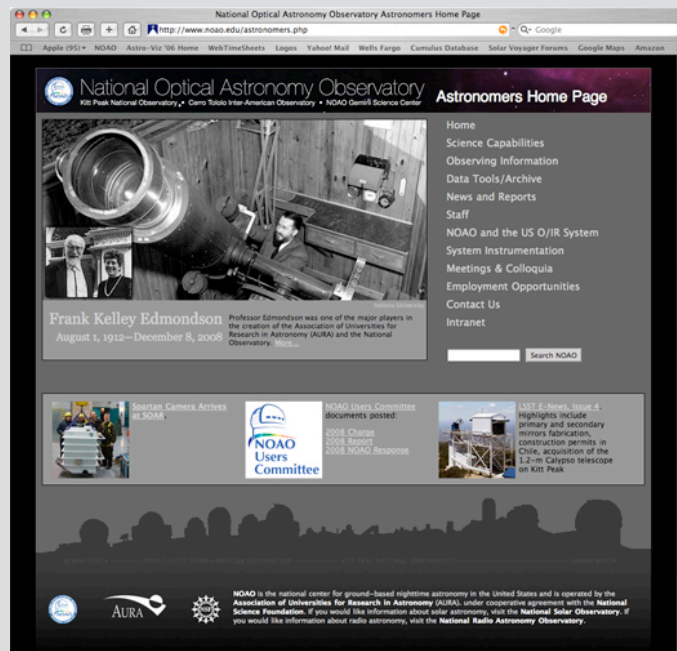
National Optical Astronomy Observatory Astronomers Home Page

http://www.noao.edu/astronomers.php

Google

Apple (95) NOAO Astro-Viz '06 Home WebTimeSheets Logos Yahoo! Mail Wells Fargo Cumulus Database Solar Voyager Forums Google Maps Amazon

National Optical Astronomy Observatory
Kitt Peak National Observatory • Cerro Tololo Inter-American Observatory • NOAO Gemini Science Center

Astronomers Home Page

Home
Science Capabilities
Observing Information
Data Tools/Archive
News and Reports
Staff
NOAO and the US O/IR System
System Instrumentation
Meetings & Colloquia
Employment Opportunities
Contact Us
Intranet

Search NOAO

Frank Kelley Edmondson
August 1, 1912—December 8, 2008

Professor Edmondson was one of the major players in the creation of the Association of Universities for Research in Astronomy (AURA) and the National Observatory. More...

Spartan Camera Arrives at SOAR

NOAO Users Committee

NOAO Users Committee documents posted:

2008 Charge
2008 Report
2008 NOAO Response

LSST E-News, Issue 4
Highlights include primary and secondary mirrors fabrication, construction permits in Chile, acquisition of the 1.2-m Calypso telescope on Kitt Peak

AURA

NOAO is the national center for ground-based nighttime astronomy in the United States and is operated by the Association of Universities for Research in Astronomy (AURA), under cooperative agreement with the National Science Foundation. If you would like information about solar astronomy, visit the National Solar Observatory. If you would like information about radio astronomy, visit the National Radio Astronomy Observatory.